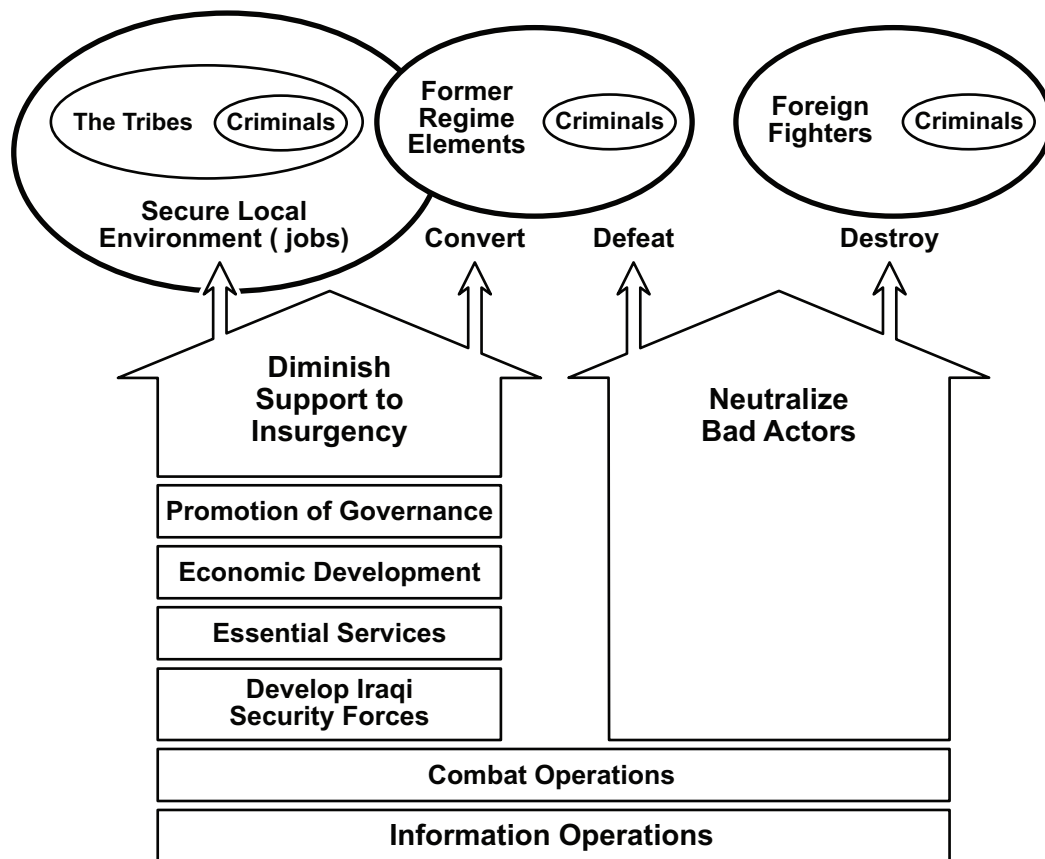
The Tribes

Criminals

Secure Local Environment ( jobs)

Former Regime Elements

Criminals

Foreign Fighters

Criminals

Convert

Defeat

Destroy

Diminish Support to Insurgency

Neutralize Bad Actors

Promotion of Governance

Economic Development

Essential Services

Develop Iraqi Security Forces

Combat Operations

Information Operations